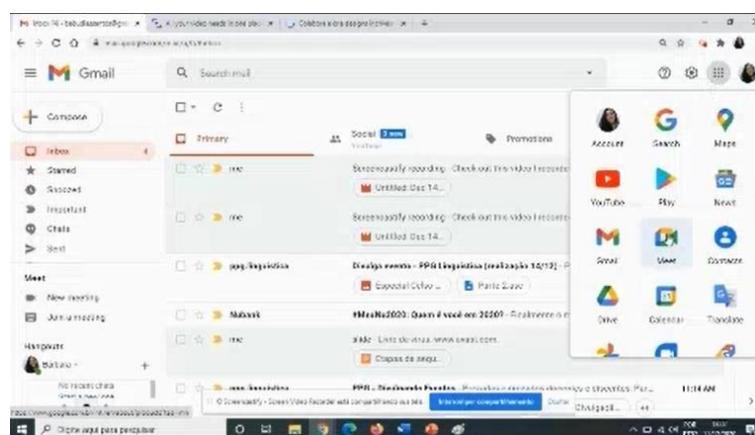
Inbox (4) - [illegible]@gmail.com | A your video needs to be pla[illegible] | Colabore a ora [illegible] | +

mail.google.com/mail/u/0/#inbox

Gmail

Search mail

Compose

Inbox 4
Starred
Snoozed
Important
Chats
Sent

Meet
New meeting
Join a meeting

Hangouts
Bárbara

No recent chats
Start a new one

Primary
Social 3 new
Promotions

me — Screencastify recording · Check out this video I recorde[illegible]
Untitled: Dec 14...

me — Screencastify recording · Check out this video I recorde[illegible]
Untitled: Dec 14...

ppg.linguistica — Divulga evento - PPG Linguística (realização 14/12) - P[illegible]
Especial Cofre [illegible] | Painel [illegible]

Nubank — #MeuNu2020: Quem é você em 2020? - Realmente o n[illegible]

me — slide · Lista de virus. www.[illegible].com
Chapas de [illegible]

ppg.linguistica — PPG - Divulgando Eventos - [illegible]   11:14 AM

Account | Search | Maps
YouTube | Play | News
Gmail | Meet | Contacts
Drive | Calendar | Translate

Screencastify - Screen Video Recorder está compartilhando sua tela. | Interromper compartilhamento | Ocultar

Digite aqui para pesquisar